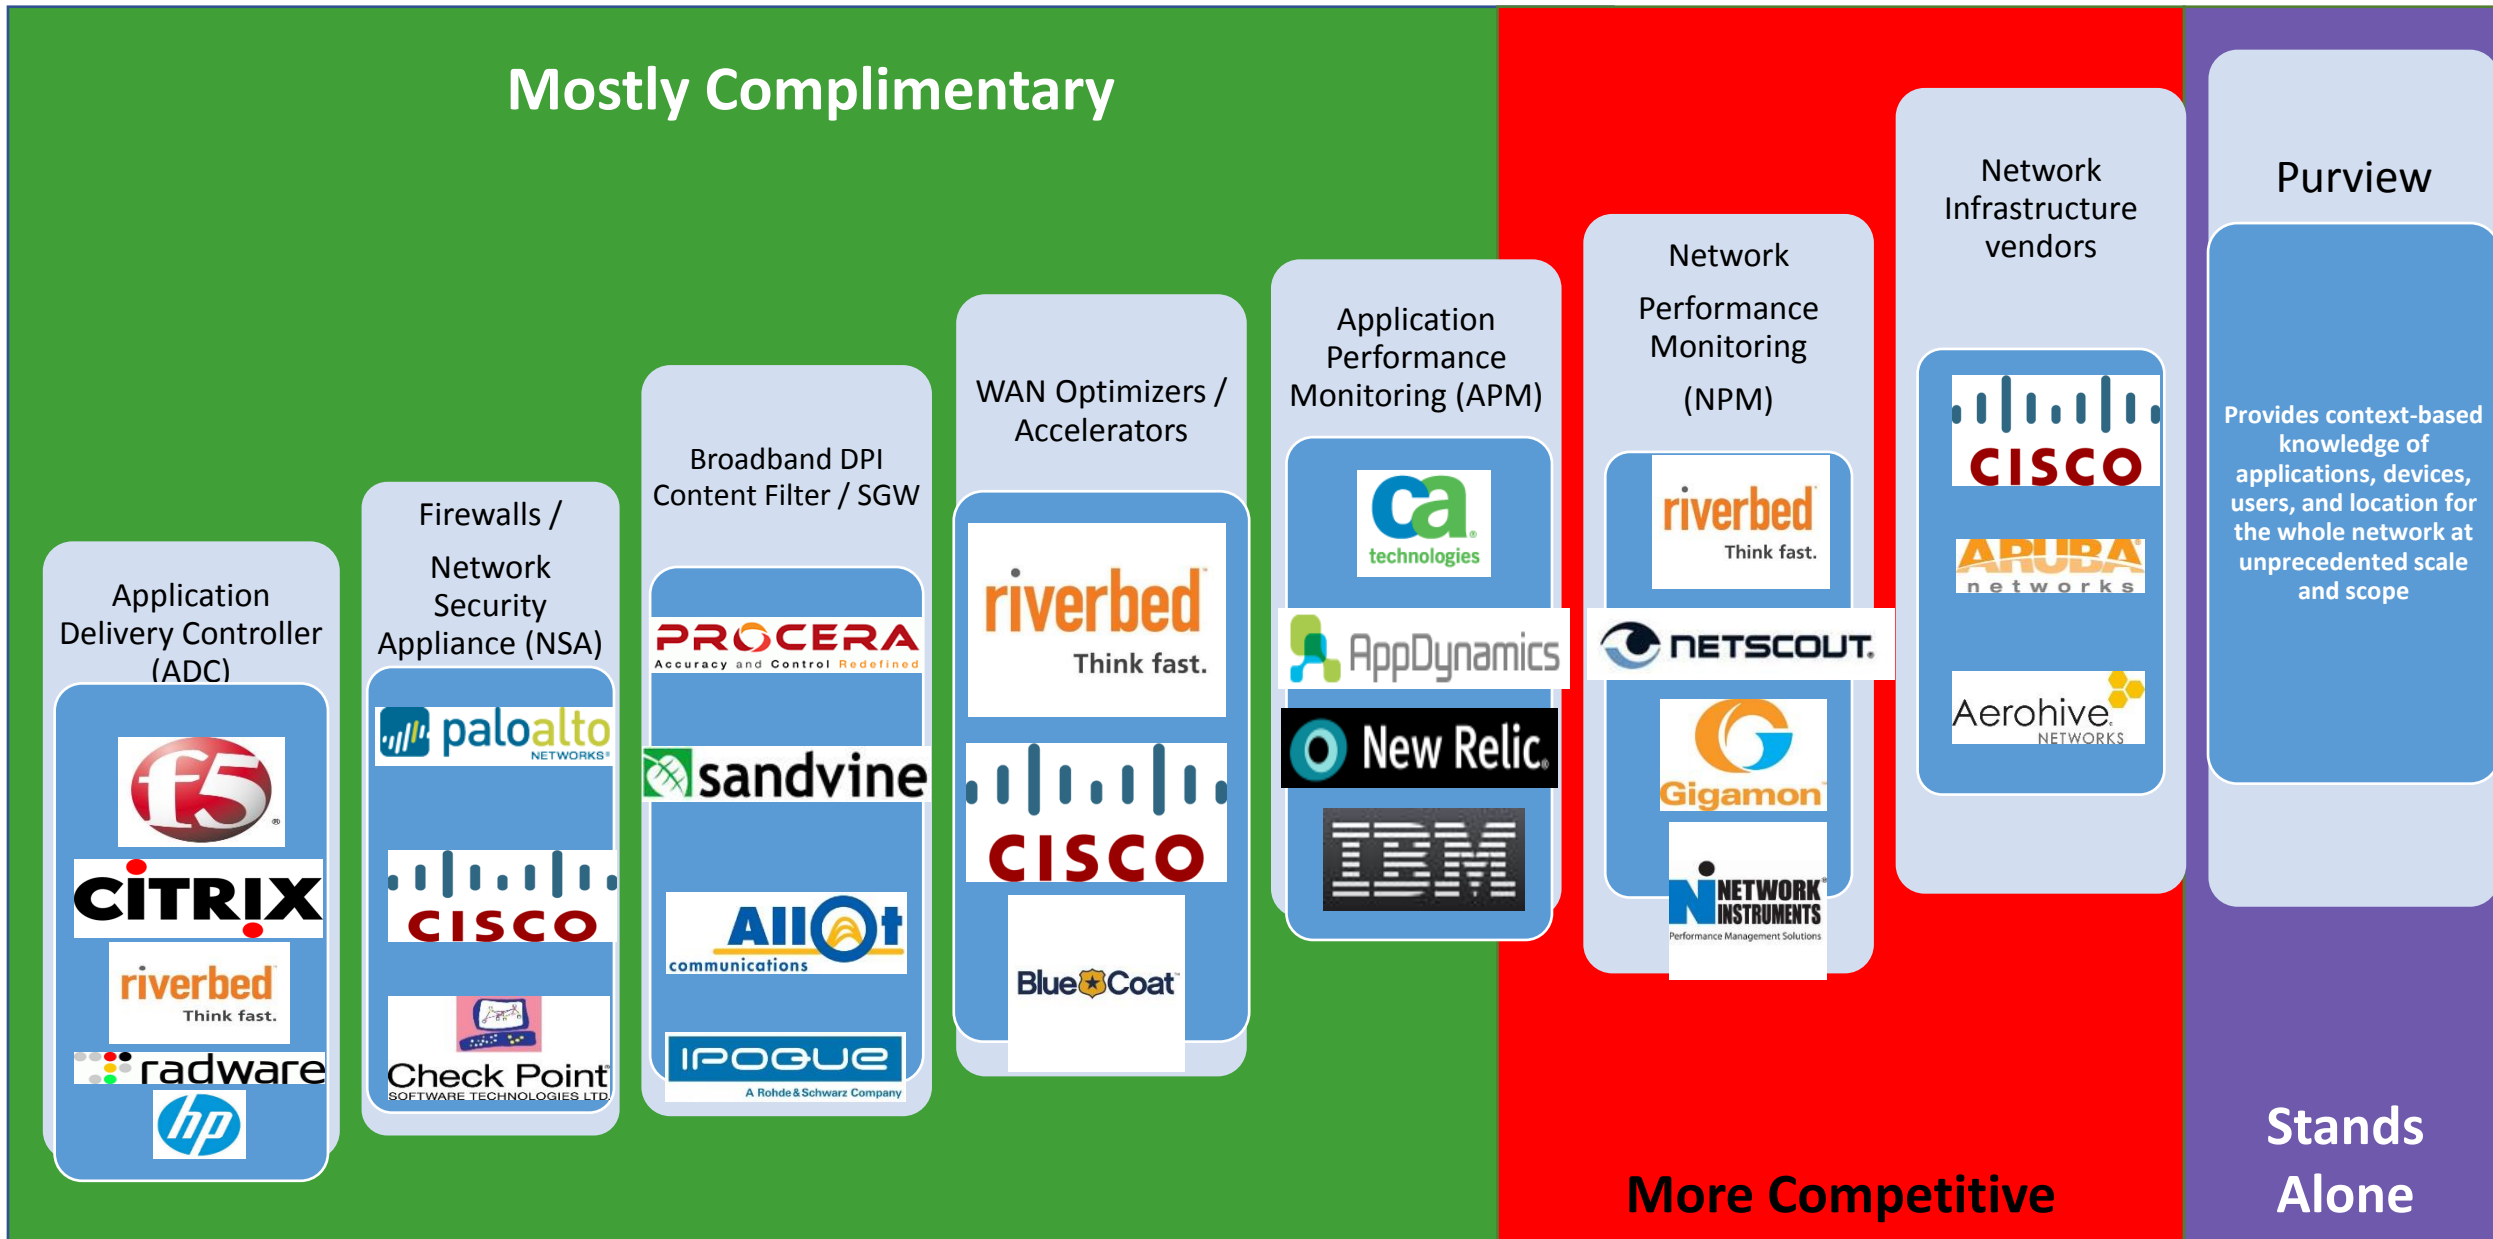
Mostly Complimentary

Application Delivery Controller (ADC)

f5

CITRIX

riverbed
Think fast.

radware

hp

Firewalls /
Network Security Appliance (NSA)

paloalto
NETWORKS

CISCO

Check Point
SOFTWARE TECHNOLOGIES LTD.

Broadband DPI
Content Filter / SGW

PROCERA
Accuracy and Control Redefined

sandvine

Allot
communications

IPOQUE
A Rohde & Schwarz Company

WAN Optimizers / Accelerators

riverbed
Think fast.

CISCO

BlueCoat

Application Performance Monitoring (APM)

ca
technologies

AppDynamics

New Relic.

IBM

Network
Performance Monitoring
(NPM)

riverbed
Think fast.

NETSCOUT.

Gigamon

NETWORK INSTRUMENTS
Performance Management Solutions

Network Infrastructure vendors

CISCO

ARUBA
networks

Aerohive
NETWORKS

Purview

Provides context-based knowledge of applications, devices, users, and location for the whole network at unprecedented scale and scope

More Competitive

Stands Alone